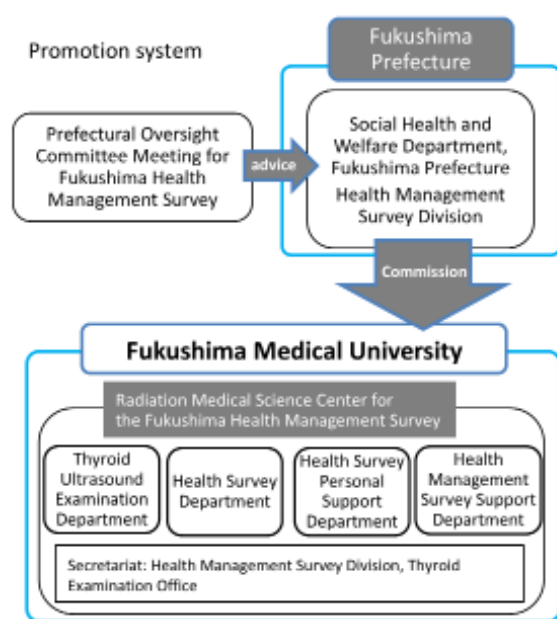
Promotion system

Fukushima Prefecture

Prefectural Oversight Committee Meeting for Fukushima Health Management Survey

advice

Social Health and Welfare Department, Fukushima Prefecture

Health Management Survey Division

Commission

Fukushima Medical University

Radiation Medical Science Center for the Fukushima Health Management Survey

Thyroid Ultrasound Examination Department

Health Survey Department

Health Survey Personal Support Department

Health Management Survey Support Department

Secretariat: Health Management Survey Division, Thyroid Examination Office